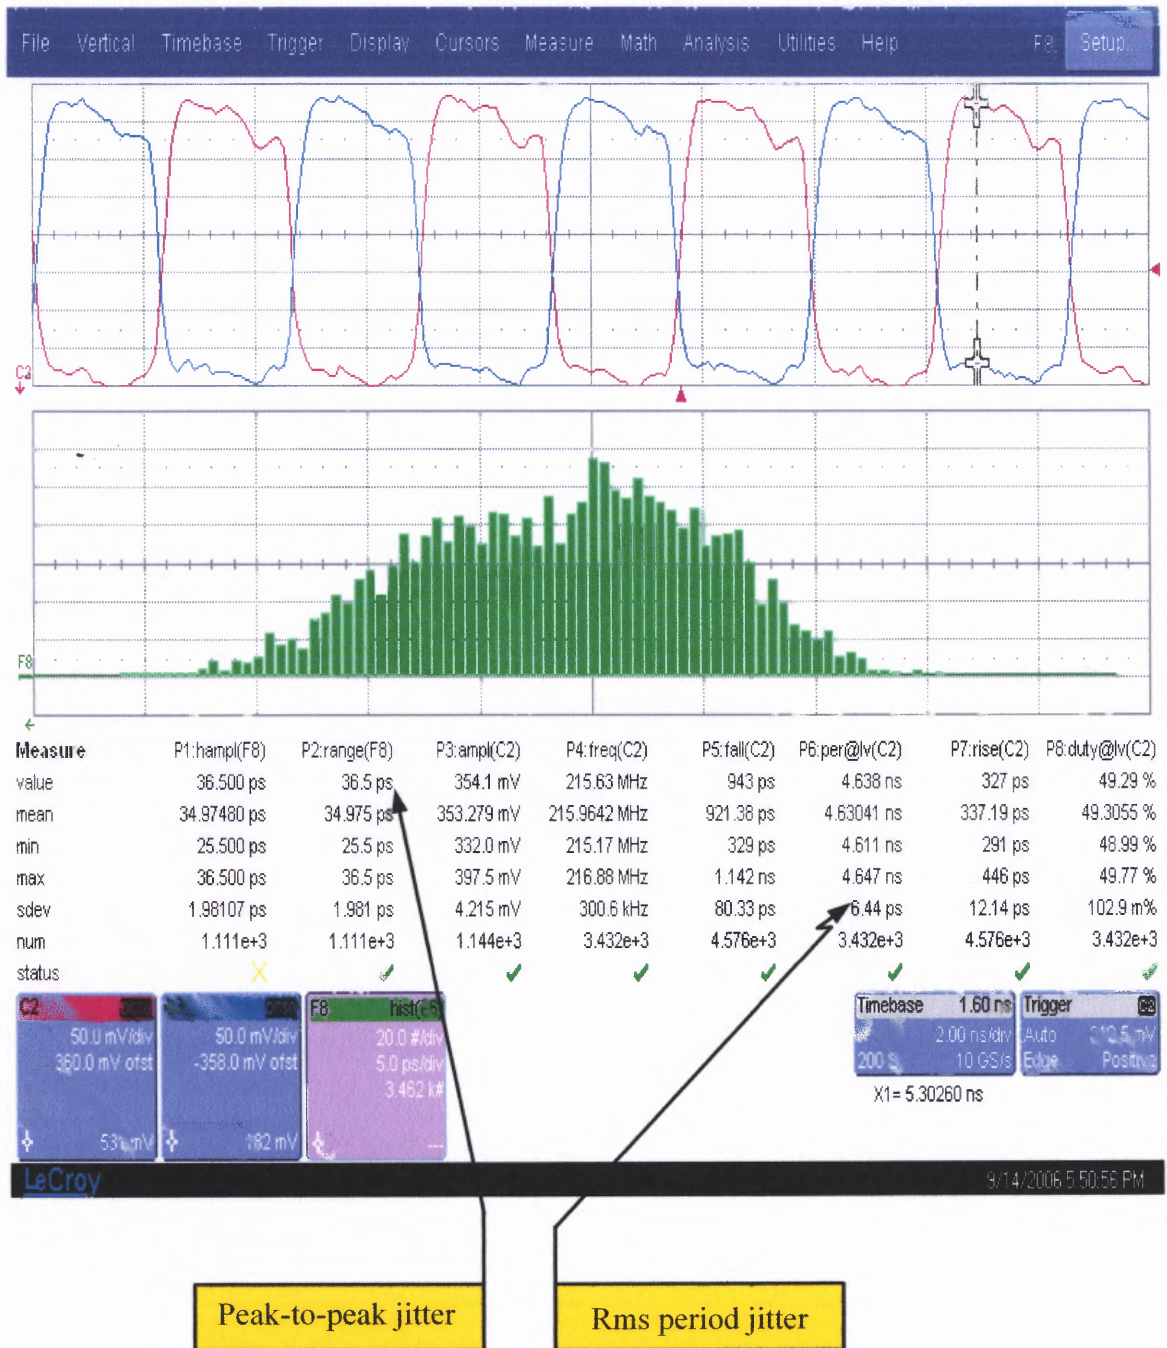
File Vertical Timebase Trigger Display Cursors Measure Math Analysis Utilities Help F8 Setup

C2

F8

| Measure | P1:hampl(F8) | P2:range(F8) | P3:ampl(C2) | P4:freq(C2) | P5:fall(C2) | P6:per@lv(C2) | P7:rise(C2) | P8:duty@lv(C2) |
|---|---|---|---|---|---|---|---|---|
| value | 36.500 ps | 36.5 ps | 354.1 mV | 215.63 MHz | 943 ps | 4.638 ns | 327 ps | 49.29 % |
| mean | 34.97480 ps | 34.975 ps | 353.279 mV | 215.9642 MHz | 921.38 ps | 4.63041 ns | 337.19 ps | 49.3055 % |
| min | 25.500 ps | 25.5 ps | 332.0 mV | 215.17 MHz | 329 ps | 4.611 ns | 291 ps | 48.99 % |
| max | 36.500 ps | 36.5 ps | 397.5 mV | 216.88 MHz | 1.142 ns | 4.647 ns | 446 ps | 49.77 % |
| sdev | 1.98107 ps | 1.981 ps | 4.215 mV | 300.6 kHz | 80.33 ps | 6.44 ps | 12.14 ps | 102.9 m% |
| num | 1.111e+3 | 1.111e+3 | 1.144e+3 | 3.432e+3 | 4.576e+3 | 3.432e+3 | 4.576e+3 | 3.432e+3 |
| status | | | | | | | | |

C2 50.0 mV/div 360.0 mV ofst 53 mV

50.0 mV/div -358.0 mV ofst 182 mV

F8 hist(F8) 20.0 #/div 5.0 ps/div 3.462 k#

Timebase 1.60 ns 2.00 ns/div 200 S 10 GS/s

Trigger C2 Auto 212.5 mV Edge Positive

X1= 5.30260 ns

LeCroy 9/14/2006 5:50:56 PM

Peak-to-peak jitter

Rms period jitter